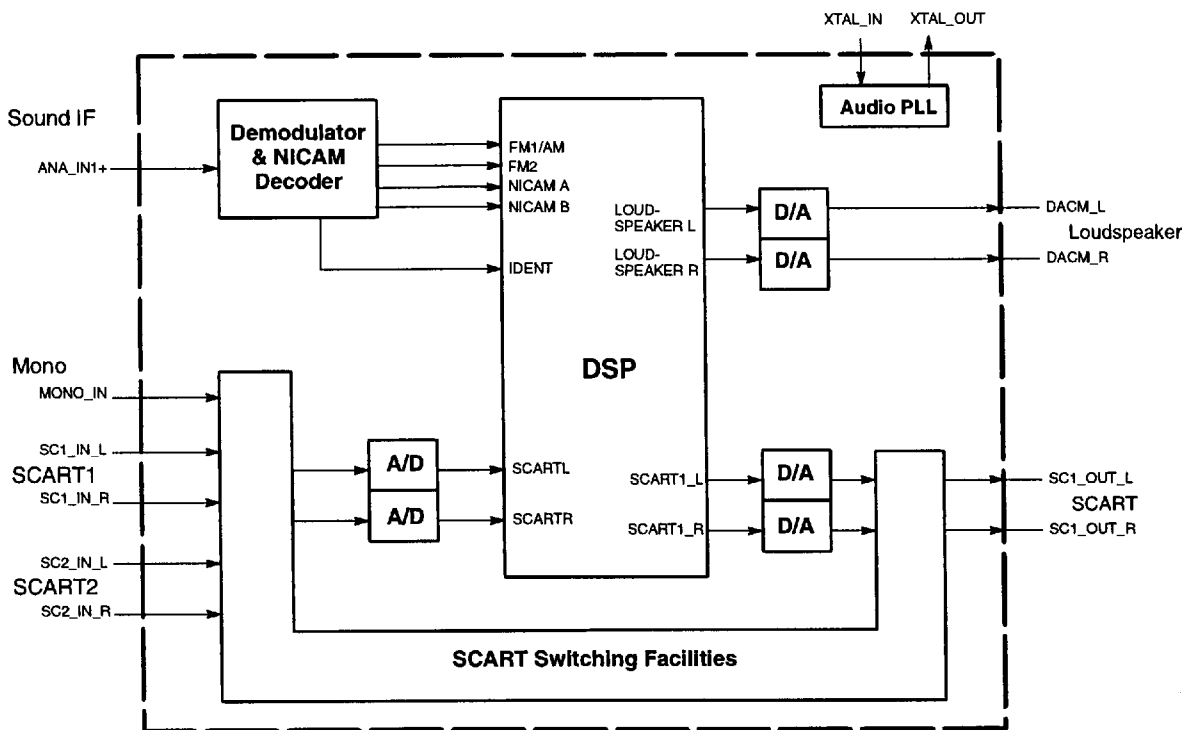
XTAL_IN XTAL_OUT

Audio PLL

Sound IF

ANA_IN1+

Demodulator & NICAM Decoder

FM1/AM
FM2
NICAM A
NICAM B

IDENT

LOUD-SPEAKER L

LOUD-SPEAKER R

D/A

D/A

DACM_L

Loudspeaker

DACM_R

DSP

Mono

MONO_IN

SC1_IN_L

SCART1

SC1_IN_R

A/D

A/D

SCARTL

SCARTR

SCART1_L

SCART1_R

D/A

D/A

SC1_OUT_L

SCART

SC1_OUT_R

SC2_IN_L

SCART2

SC2_IN_R

SCART Switching Facilities